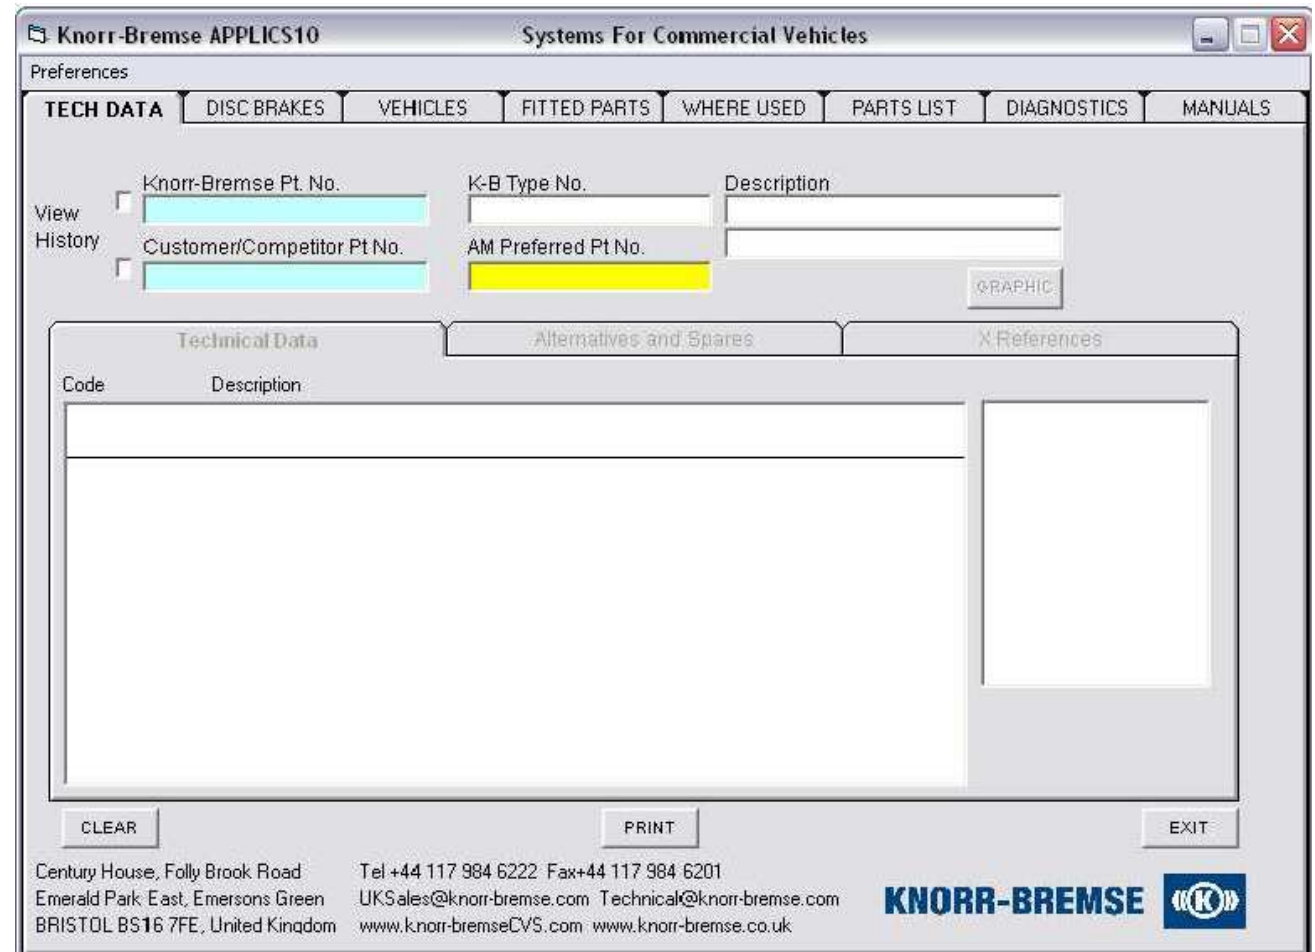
Knorr-Bremse APPLICS10 Systems For Commercial Vehicles

Preferences

TECH DATA | DISC BRAKES | VEHICLES | FITTED PARTS | WHERE USED | PARTS LIST | DIAGNOSTICS | MANUALS

View History

Knorr-Bremse Pt. No.

K-B Type No.

Description

Customer/Competitor Pt No.

AM Preferred Pt No.

GRAPHIC

Technical Data | Alternatives and Spares | X References

Code Description

CLEAR

PRINT

EXIT

Century House, Folly Brook Road
Emerald Park East, Emersons Green
BRISTOL BS16 7FE, United Kingdom

Tel +44 117 984 6222 Fax+44 117 984 6201
UKSales@knorr-bremse.com Technical@knorr-bremse.com
www.knorr-bremseCVS.com www.knorr-bremse.co.uk

KNORR-BREMSE